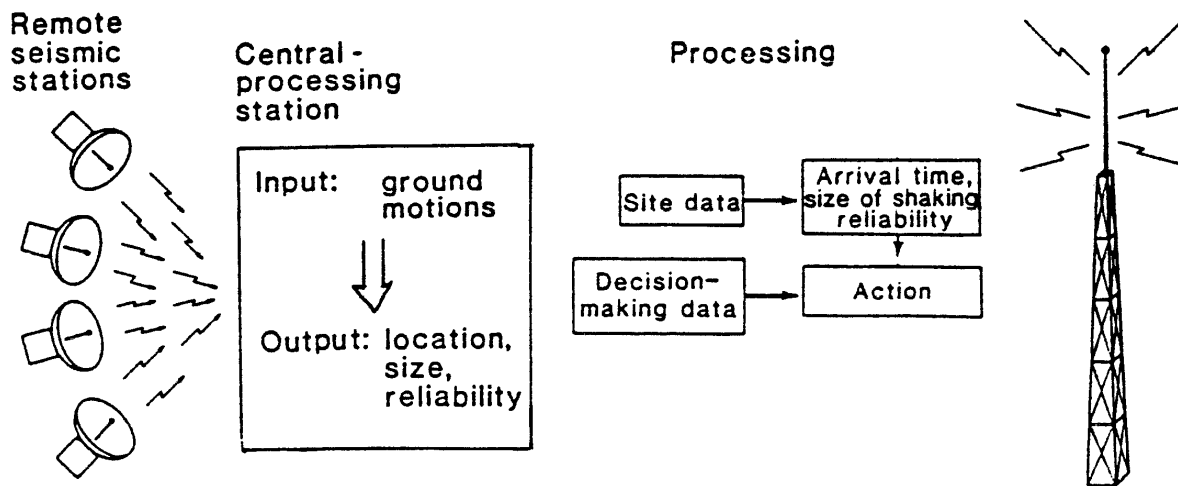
Remote seismic stations

Central-processing station

Input: ground motions

Output: location, size, reliability

Processing

Site data

Arrival time, size of shaking reliability

Decision-making data

Action